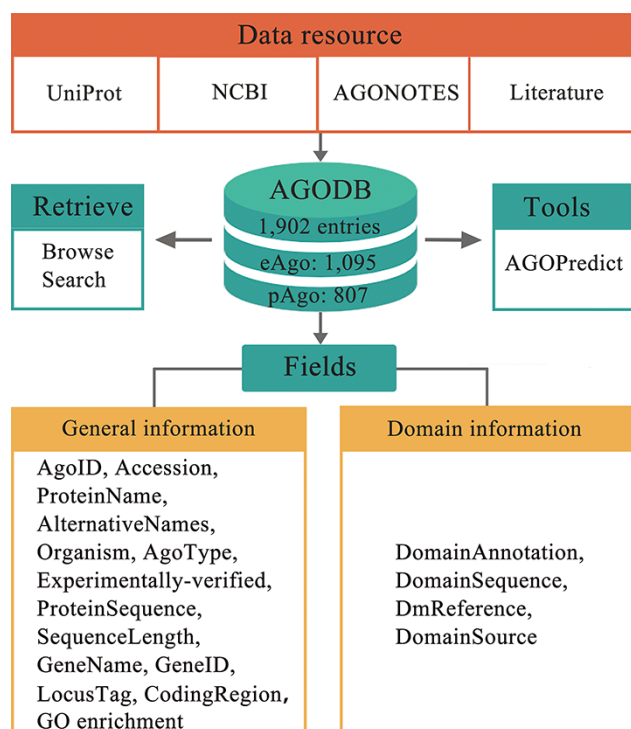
Data resource

UniProt

NCBI

AGONOTES

Literature

Retrieve

Browse
Search

AGODB
1,902 entries
eAgo: 1,095
pAgo: 807

Tools

AGOPredict

Fields

General information

AgoID, Accession, ProteinName, AlternativeNames, Organism, AgoType, Experimentally-verified, ProteinSequence, SequenceLength, GeneName, GeneID, LocusTag, CodingRegion, GO enrichment

Domain information

DomainAnnotation, DomainSequence, DmReference, DomainSource